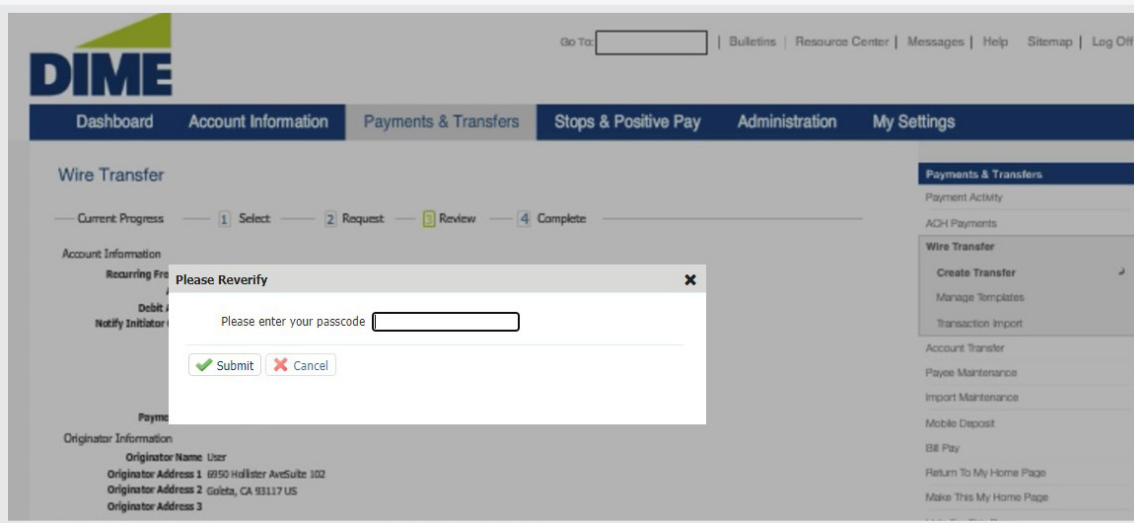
DIME

Go To: | Bulletins | Resource Center | Messages | Help Sitemap | Log Off

Dashboard Account Information Payments & Transfers Stops & Positive Pay Administration My Settings

Wire Transfer

Current Progress 1 Select 2 Request 3 Review 4 Complete

Account Information

Recurring Fre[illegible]

Debit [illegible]

Notify Initiator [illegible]

Payme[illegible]

Originator Information

Originator Name User

Originator Address 1 6950 Hollister AveSuite 102

Originator Address 2 Goleta, CA 93117 US

Originator Address 3

Please Reverify

Please enter your passcode

Submit Cancel

Payments & Transfers
Payment Activity
ACH Payments
Wire Transfer
Create Transfer
Manage Templates
Transaction Import
Account Transfer
Payee Maintenance
Import Maintenance
Mobile Deposit
Bill Pay
Return To My Home Page
Make This My Home Page